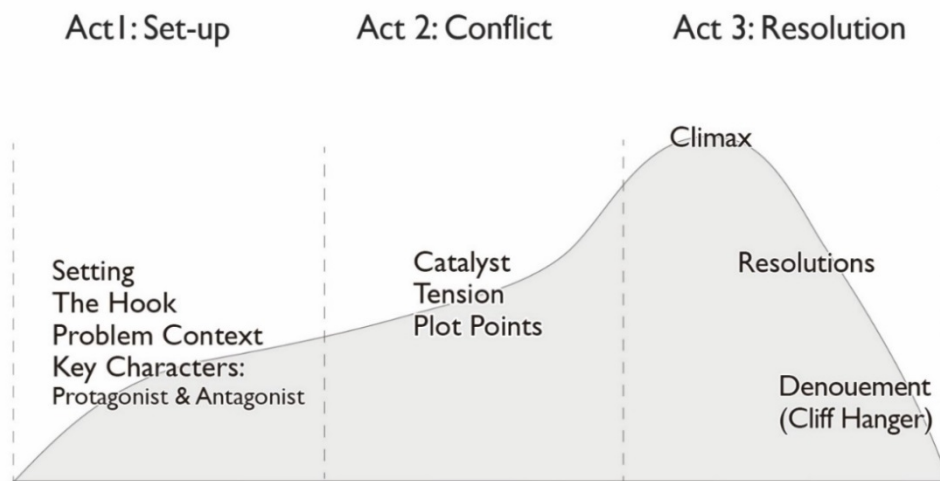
Act1: Set-up

Act 2: Conflict

Act 3: Resolution

Climax

Setting
The Hook
Problem Context
Key Characters:
Protagonist & Antagonist

Catalyst
Tension
Plot Points

Resolutions

Denouement
(Cliff Hanger)